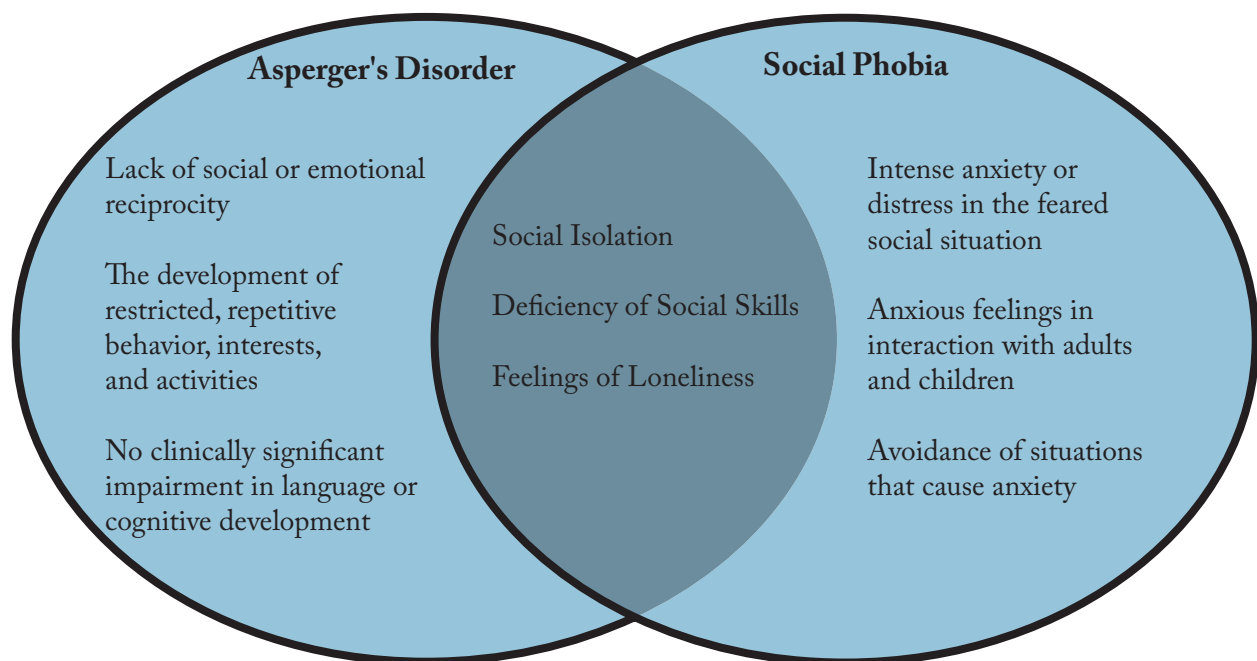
Asperger's Disorder

Lack of social or emotional reciprocity

The development of restricted, repetitive behavior, interests, and activities

No clinically significant impairment in language or cognitive development

Social Isolation

Deficiency of Social Skills

Feelings of Loneliness

Social Phobia

Intense anxiety or distress in the feared social situation

Anxious feelings in interaction with adults and children

Avoidance of situations that cause anxiety